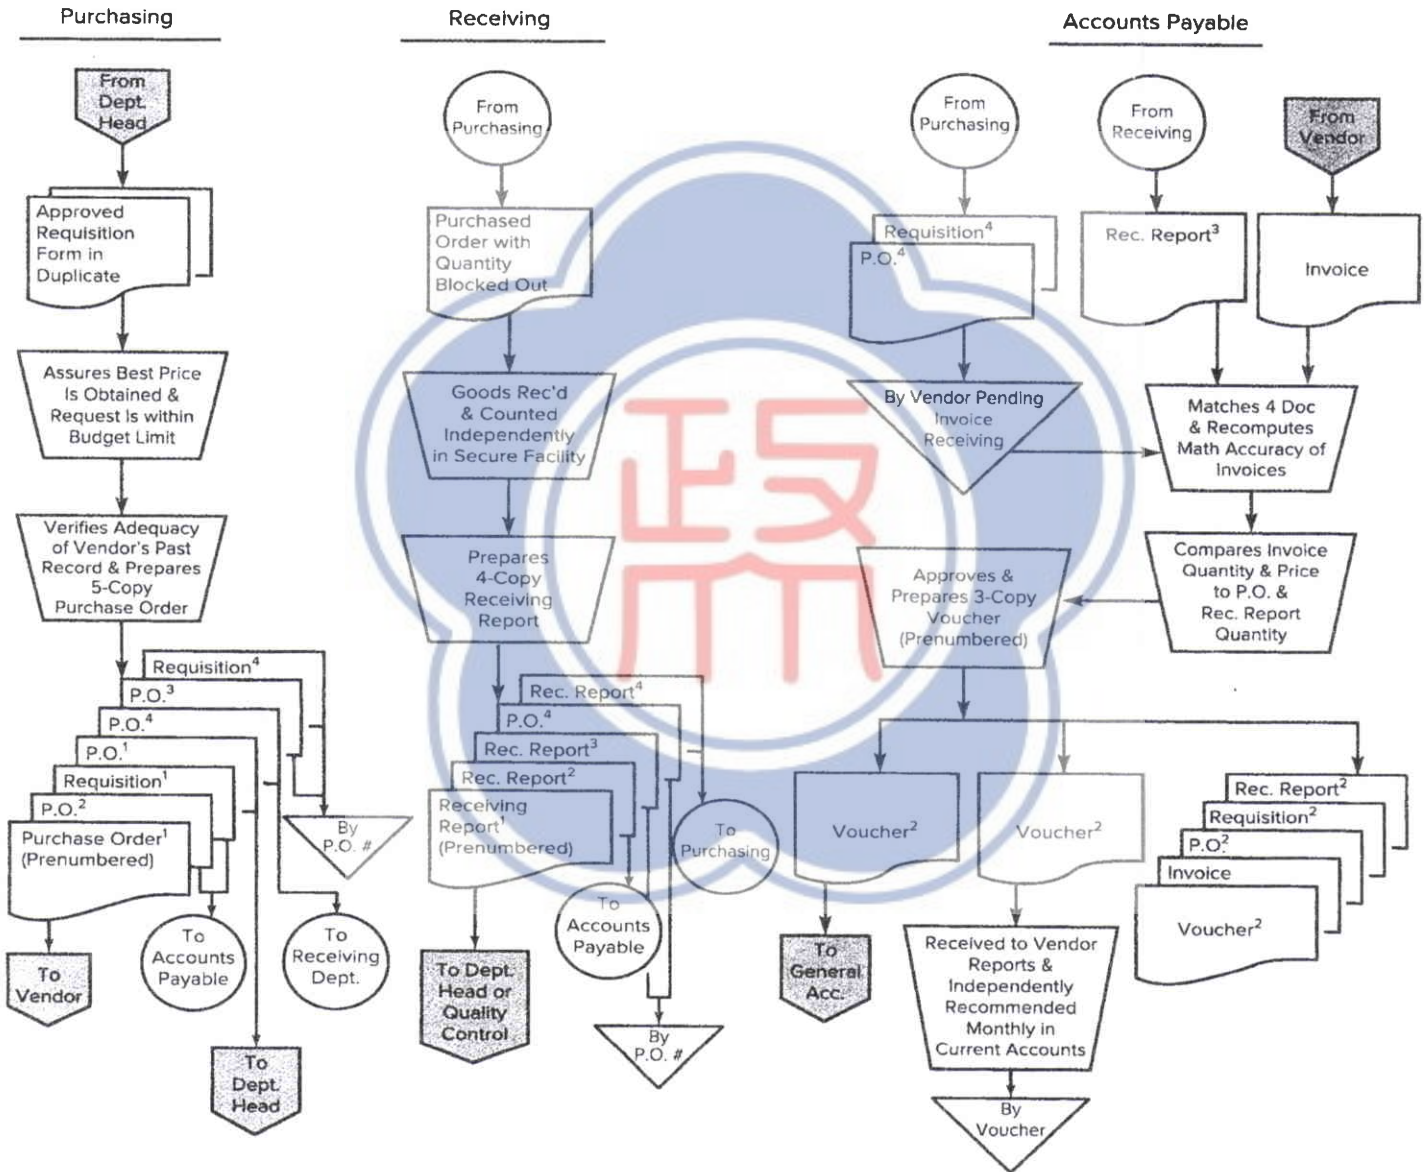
Purchasing

From Dept. Head

Approved Requisition Form in Duplicate

Assures Best Price Is Obtained & Request Is within Budget Limit

Verifies Adequacy of Vendor's Past Record & Prepares 5-Copy Purchase Order

Requisition$^4$

P.O.$^3$

P.O.$^4$

P.O.$^1$

Requisition$^1$

P.O.$^2$

Purchase Order$^1$ (Prenumbered)

By P.O. #

To Vendor

To Accounts Payable

To Receiving Dept.

To Dept. Head

Receiving

From Purchasing

Purchased Order with Quantity Blocked Out

Goods Rec'd & Counted Independently in Secure Facility

Prepares 4-Copy Receiving Report

Rec. Report$^4$

P.O.$^4$

Rec. Report$^3$

Rec. Report$^2$

Receiving Report$^1$ (Prenumbered)

To Purchasing

To Accounts Payable

To Dept. Head or Quality Control

By P.O. #

Accounts Payable

From Purchasing

From Receiving

From Vendor

Requisition$^4$

P.O.$^4$

Rec. Report$^3$

Invoice

By Vendor Pending Invoice Receiving

Matches 4 Doc & Recomputes Math Accuracy of Invoices

Compares Invoice Quantity & Price to P.O. & Rec. Report Quantity

Approves & Prepares 3-Copy Voucher (Prenumbered)

Voucher$^2$

Voucher$^2$

Rec. Report$^2$

Requisition$^2$

P.O.$^2$

Invoice

Voucher$^2$

To General Acc.

Received to Vendor Reports & Independently Recommended Monthly in Current Accounts

By Voucher